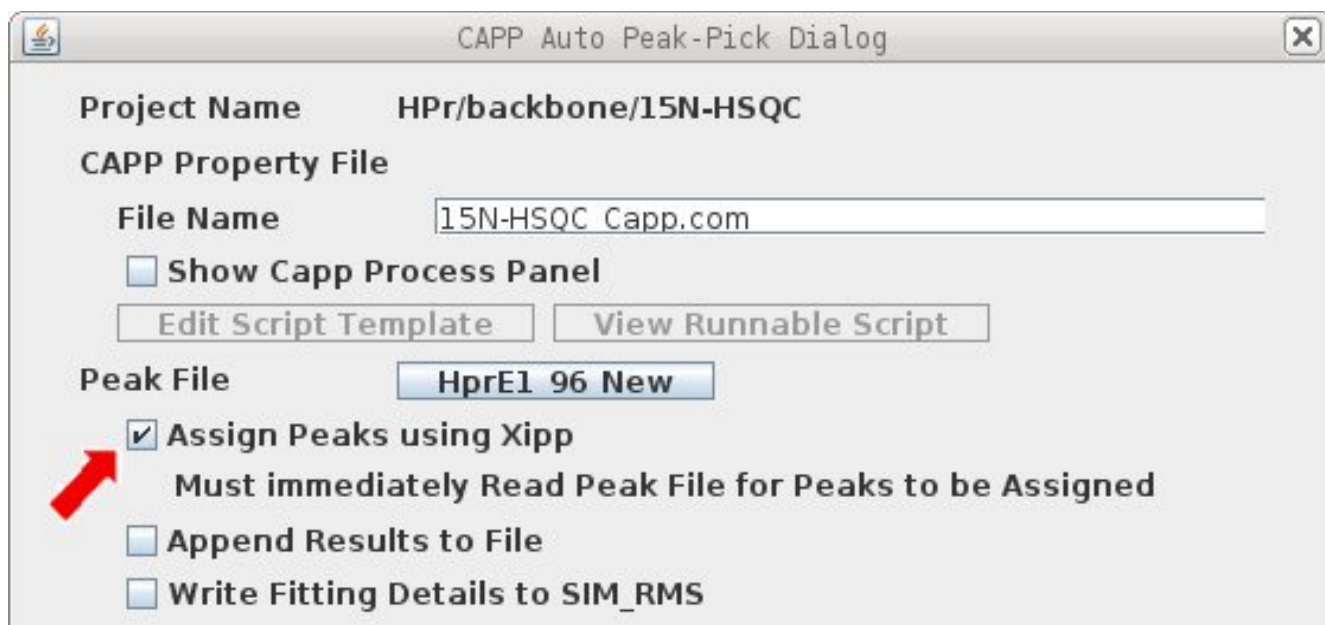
CAPP Auto Peak-Pick Dialog

Project Name HPr/backbone/15N-HSQC

CAPP Property File

File Name 15N-HSQC Capp.com

Show Capp Process Panel

Edit Script Template

View Runnable Script

Peak File HprE1 96 New

Assign Peaks using Xipp

Must immediately Read Peak File for Peaks to be Assigned

Append Results to File

Write Fitting Details to SIM_RMS